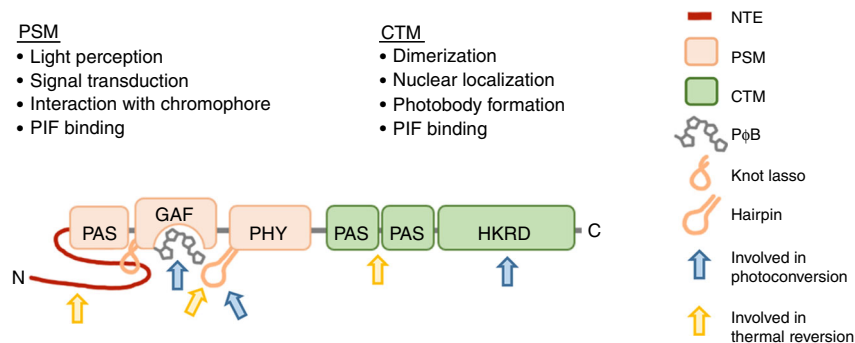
PSM
• Light perception
• Signal transduction
• Interaction with chromophore
• PIF binding

CTM
• Dimerization
• Nuclear localization
• Photobody formation
• PIF binding

NTE
PSM
CTM
PϕB
Knot lasso
Hairpin
Involved in photoconversion
Involved in thermal reversion

PAS
GAF
PHY
PAS
PAS
HKRD
N
C